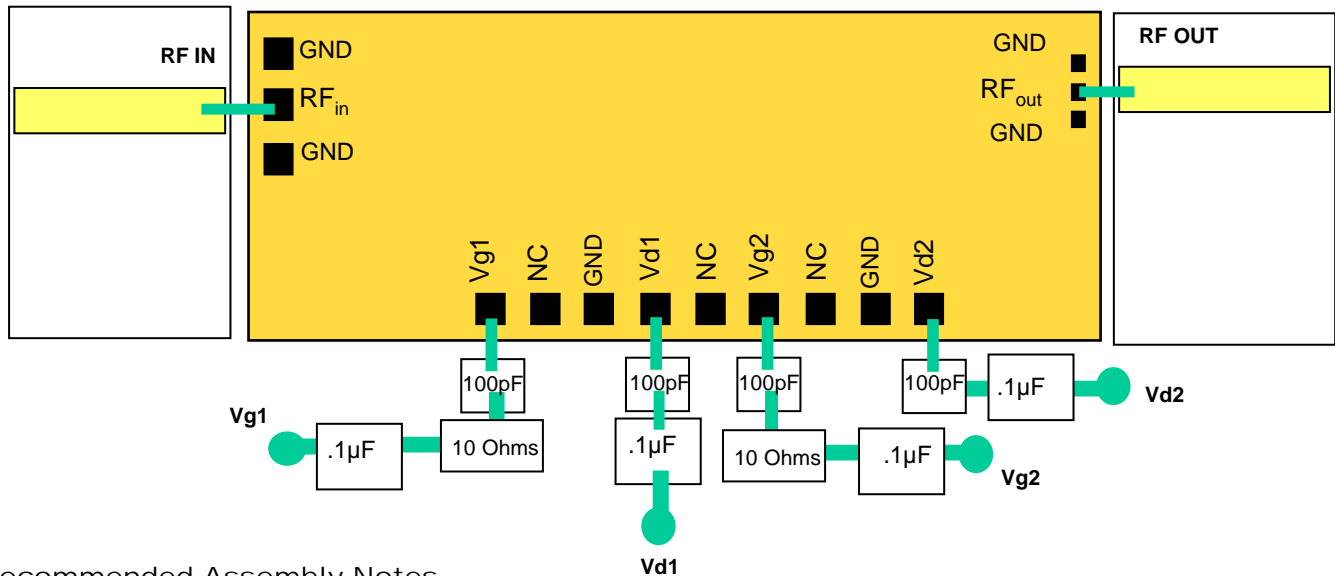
RF IN

GND

RF$_{in}$

GND

GND

RF$_{out}$

GND

RF OUT

Vg1 NC GND Vd1 NC Vg2 NC GND Vd2

100pF

100pF

100pF

100pF

.1µF

Vd2

Vg1

.1µF

10 Ohms

.1µF

10 Ohms

.1µF

Vg2

Vd1

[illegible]ecommended Assembly Notes